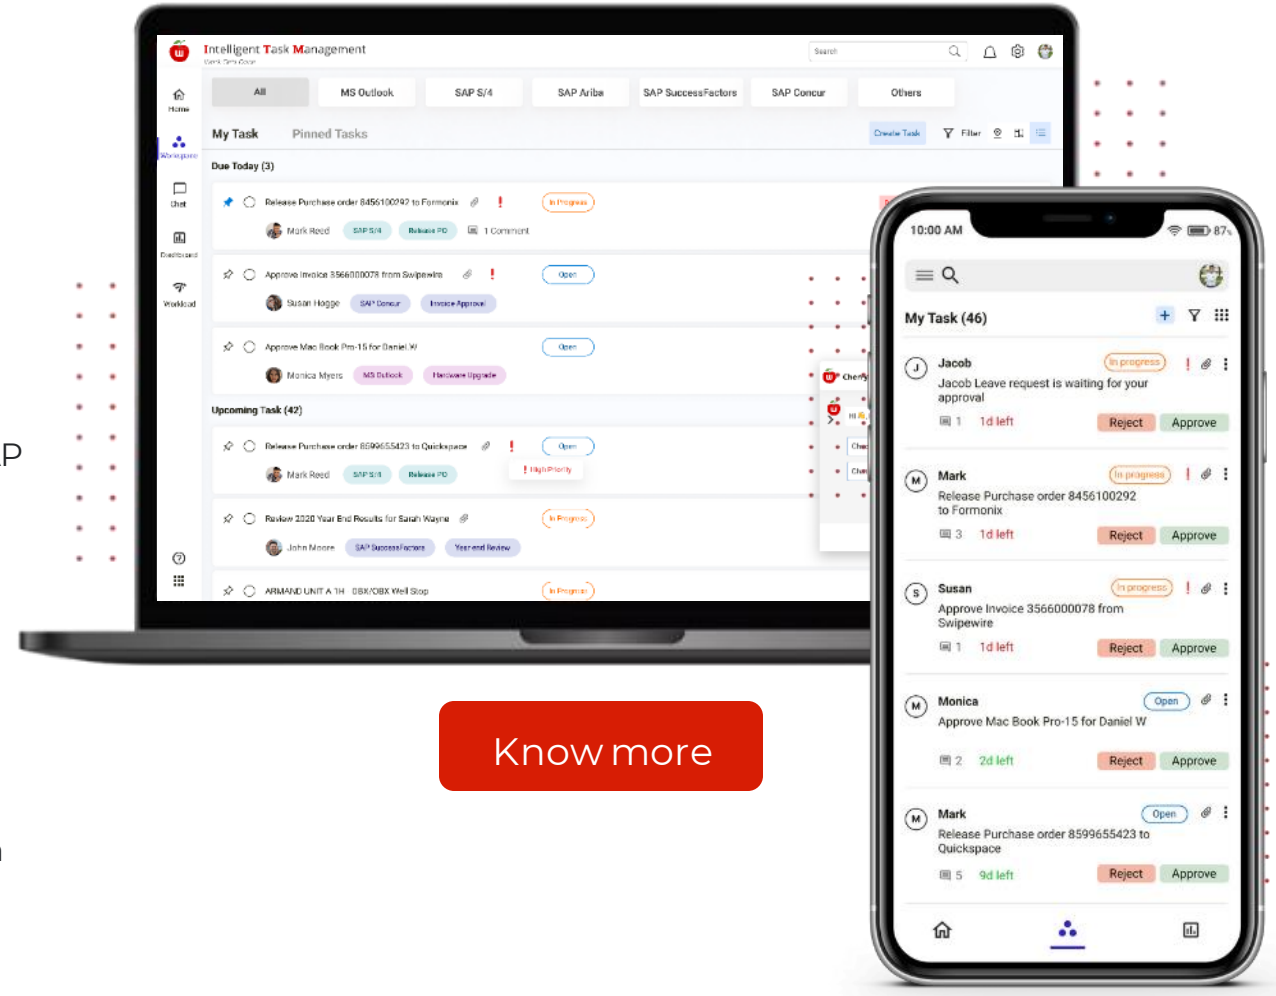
Intelligent Task Management

Search

Home
Workspace
Chat
Dashboard
Workload

All | MS Outlook | SAP S/4 | SAP Ariba | SAP SuccessFactors | SAP Concur | Others

My Task   Pinned Tasks   Create Task   Filter

Due Today (3)

Release Purchase order 8456100292 to Formonix   In Progress
Mark Reed   SAP S/4   Release PO   1 Comment

Approve Invoice 3566000078 from Swipewire   Open
Susan Hogge   SAP Concur   Invoice Approval

Approve Mac Book Pro-15 for Daniel W   Open
Monica Myers   MS Outlook   Hardware Upgrade

Upcoming Task (42)

Release Purchase order 8599655423 to Quickspace   Open
Mark Reed   SAP S/4   Release PO   High Priority

Review 2020 Year End Results for Sarah Wayne   In Progress
John Moore   SAP SuccessFactors   Year end Review

ARMAND UNIT A 1H 0BX/OBX Well Stop   In Progress

Cherry

10:00 AM   87%

My Task (46)

Jacob   In progress
Jacob Leave request is waiting for your approval
1   1d left   Reject   Approve

Mark   In progress
Release Purchase order 8456100292 to Formonix
3   1d left   Reject   Approve

Susan   In progress
Approve Invoice 3566000078 from Swipewire
1   1d left   Reject   Approve

Monica   Open
Approve Mac Book Pro-15 for Daniel W
2   2d left   Reject   Approve

Mark   Open
Release Purchase order 8599655423 to Quickspace
5   9d left   Reject   Approve

Know more